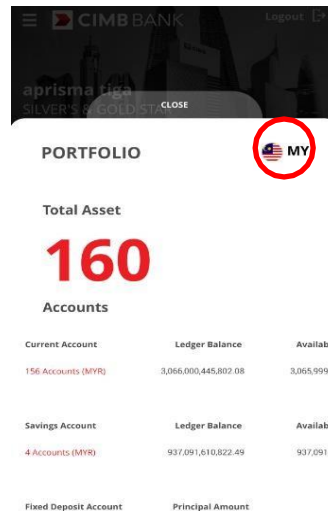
CIMB BANK
Logout

aprisma tiga
SILVER'S & GOLD STA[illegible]
CLOSE

PORTFOLIO
MY

Total Asset

160

Accounts

| Current Account | Ledger Balance | Availab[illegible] |
|---|---|---|
| 156 Accounts (MYR) | 3,066,000,445,802.08 | 3,065,999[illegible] |

| Savings Account | Ledger Balance | Availab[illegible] |
|---|---|---|
| 4 Accounts (MYR) | 937,091,610,822.49 | 937,091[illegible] |

Fixed Deposit Account
Principal Amount